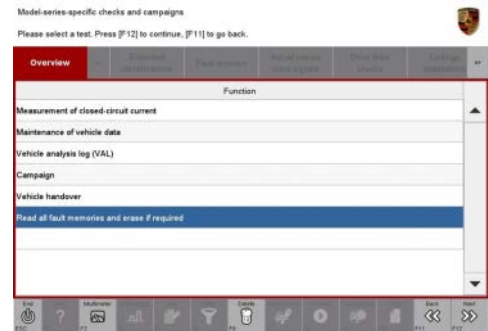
Model-series-specific checks and campaigns

Please select a test. Press [F12] to continue, [F11] to go back.

Overview | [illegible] | Extended identifications | Fault memory | Actual values/ input signals | Drive link checks | Codings/ adaptations | »

| Function |
|---|
| Measurement of closed-circuit current |
| Maintenance of vehicle data |
| Vehicle analysis log (VAL) |
| Campaign |
| Vehicle handover |
| Read all fault memories and erase if required |

End ESC | ? | Multimeter F2 | Delete F6 | Back F11 | Next F12